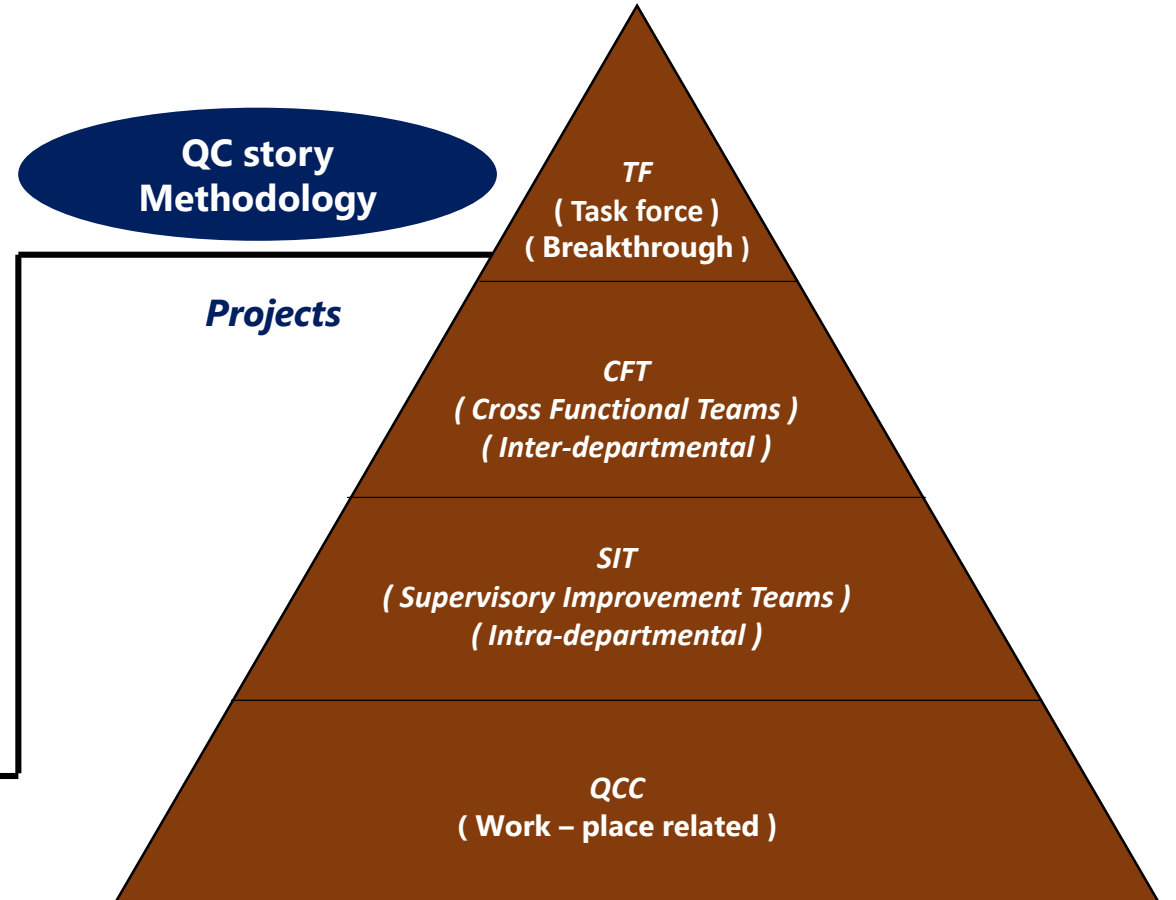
QC story Methodology

Projects

TF
( Task force )
( Breakthrough )

CFT
( Cross Functional Teams )
( Inter-departmental )

SIT
( Supervisory Improvement Teams )
( Intra-departmental )

QCC
( Work – place related )